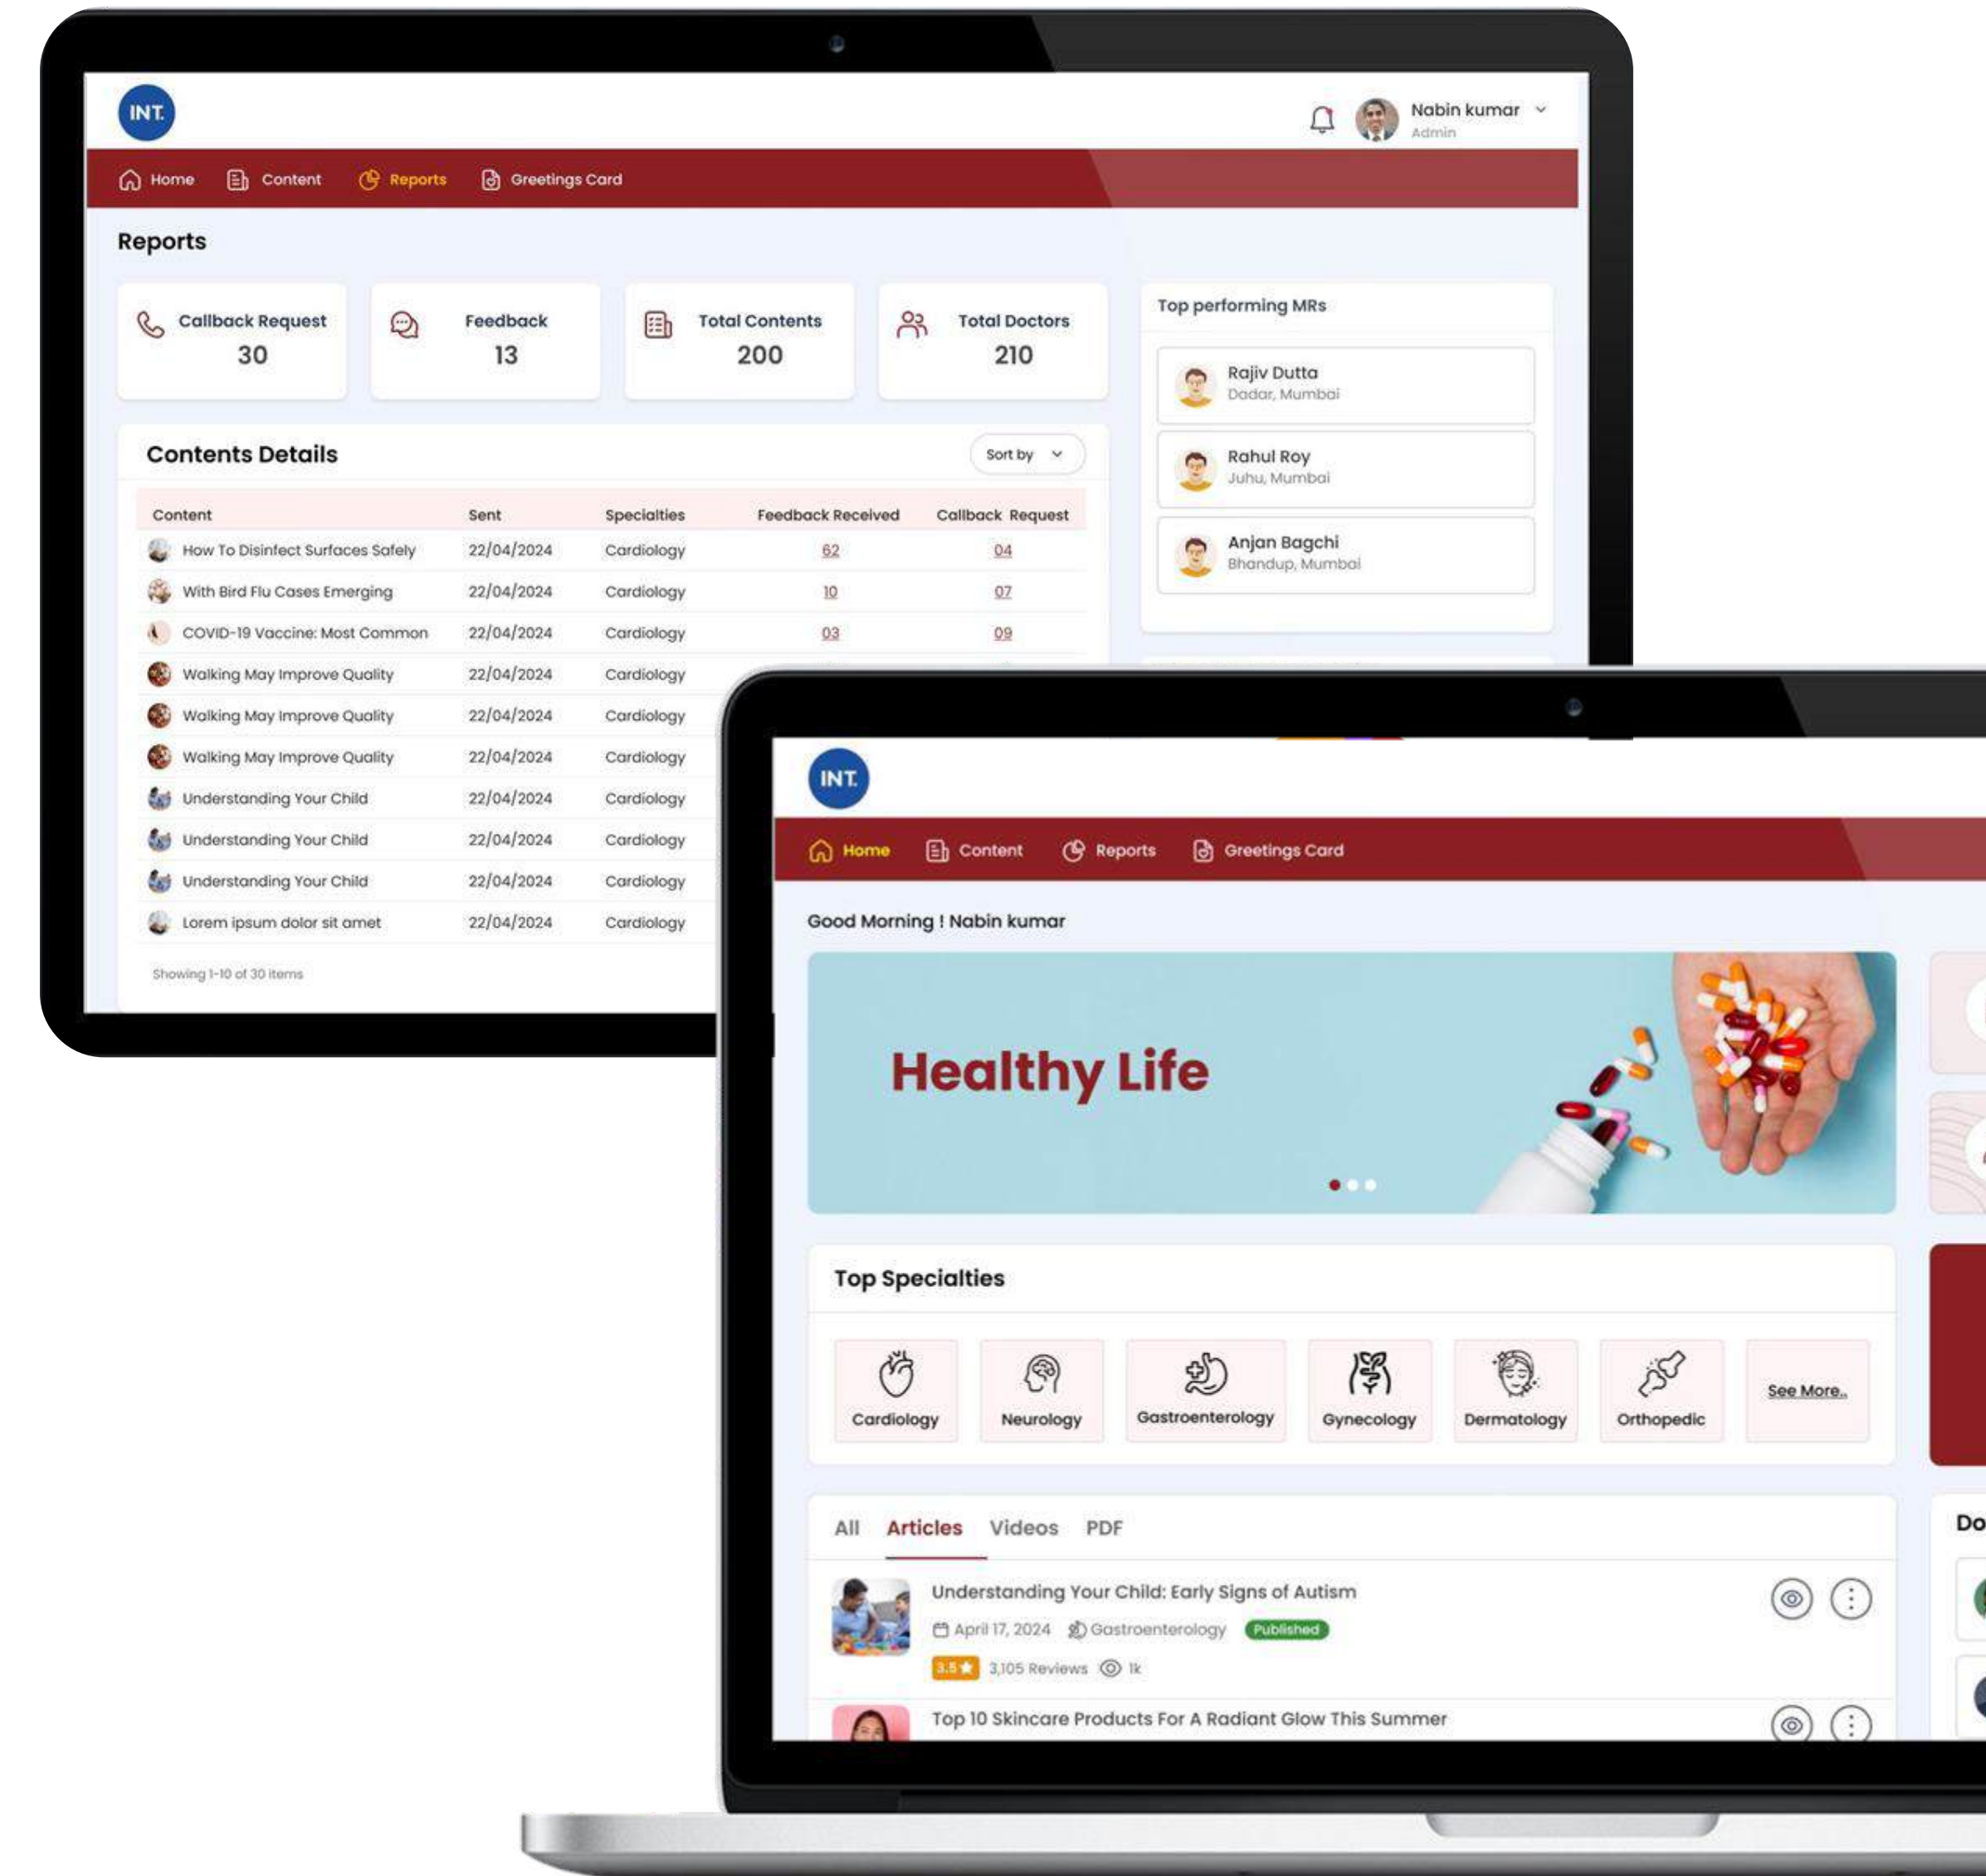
INT.

Nabin kumar
Admin

Home Content Reports Greetings Card

Reports

Callback Request
30

Feedback
13

Total Contents
200

Total Doctors
210

Top performing MRs

Rajiv Dutta
Dadar, Mumbai

Rahul Roy
Juhu, Mumbai

Anjan Bagchi
Bhandup, Mumbai

Contents Details

Sort by

| Content | Sent | Specialties | Feedback Received | Callback Request |
|---|---|---|---|---|
| How To Disinfect Surfaces Safely | 22/04/2024 | Cardiology | 62 | 04 |
| With Bird Flu Cases Emerging | 22/04/2024 | Cardiology | 10 | 07 |
| COVID-19 Vaccine: Most Common | 22/04/2024 | Cardiology | 03 | 09 |
| Walking May Improve Quality | 22/04/2024 | Cardiology | | |
| Walking May Improve Quality | 22/04/2024 | Cardiology | | |
| Walking May Improve Quality | 22/04/2024 | Cardiology | | |
| Understanding Your Child | 22/04/2024 | Cardiology | | |
| Understanding Your Child | 22/04/2024 | Cardiology | | |
| Understanding Your Child | 22/04/2024 | Cardiology | | |
| Lorem ipsum dolor sit amet | 22/04/2024 | Cardiology | | |

Showing 1-10 of 30 items

INT.

Home Content Reports Greetings Card

Good Morning ! Nabin kumar

Healthy Life

Top Specialties

Cardiology Neurology Gastroenterology Gynecology Dermatology Orthopedic See More..

All Articles Videos PDF

Do

Understanding Your Child: Early Signs of Autism
April 17, 2024 Gastroenterology Published
3.5 3,105 Reviews 1k

Top 10 Skincare Products For A Radiant Glow This Summer